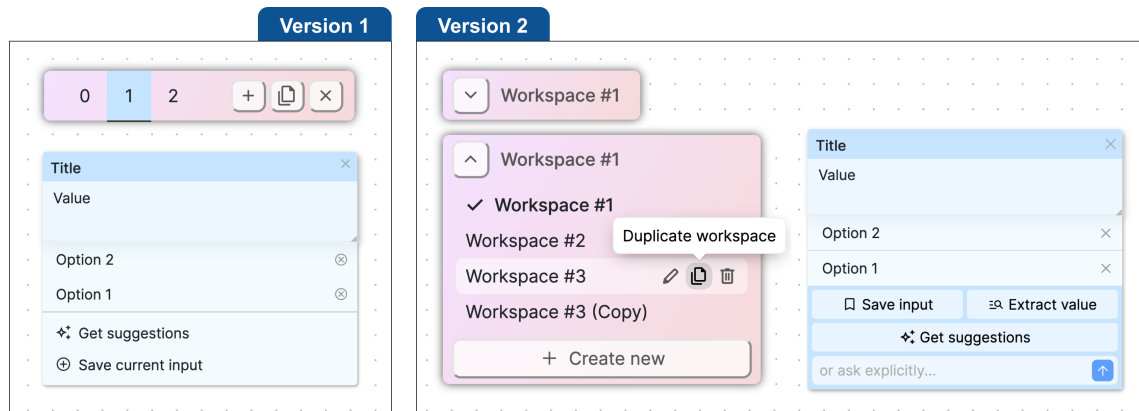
Version 1

0 1 2 + ×

Title ×

Value

Option 2

Option 1

Get suggestions

Save current input

Version 2

Workspace #1

Workspace #1

✓ Workspace #1

Workspace #2

Duplicate workspace

Workspace #3

Workspace #3 (Copy)

+ Create new

Title ×

Value

Option 2 ×

Option 1 ×

Save input

Extract value

Get suggestions

or ask explicitly...